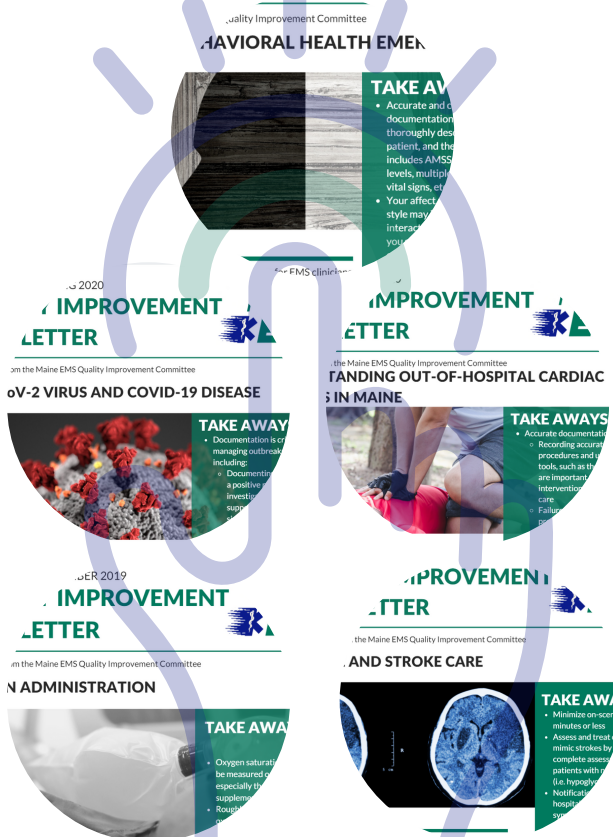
Quality Improvement Committee

HAVIORAL HEALTH EMER

TAKE AW

Accurate and c documentation thoroughly desc patient, and the includes AMSS levels, multiple vital signs, etc

Your affect style may interac you

for EMS clinicians

G 2020

IMPROVEMENT

LETTER

om the Maine EMS Quality Improvement Committee

oV-2 VIRUS AND COVID-19 DISEASE

TAKE AWAY

Documentation is cr managing outbreak including:

Documentin a positive investig supp

IMPROVEMENT

LETTER

the Maine EMS Quality Improvement Committee

TANDING OUT-OF-HOSPITAL CARDIAC S IN MAINE

TAKE AWAYS

Accurate documentation

Recording accurat procedures and u tools, such as the are important interventio care

Failu

BER 2019

IMPROVEMENT

LETTER

om the Maine EMS Quality Improvement Committee

N ADMINISTRATION

TAKE AWA

Oxygen saturati be measured o especially th suppleme Rough

IMPROVEMENT

LETTER

the Maine EMS Quality Improvement Committee

AND STROKE CARE

TAKE AWA

Minimize on-scen minutes or less

Assess and treat mimic strokes by complete assess patients with (i.e. hypoglyc

Notificati hospit sym